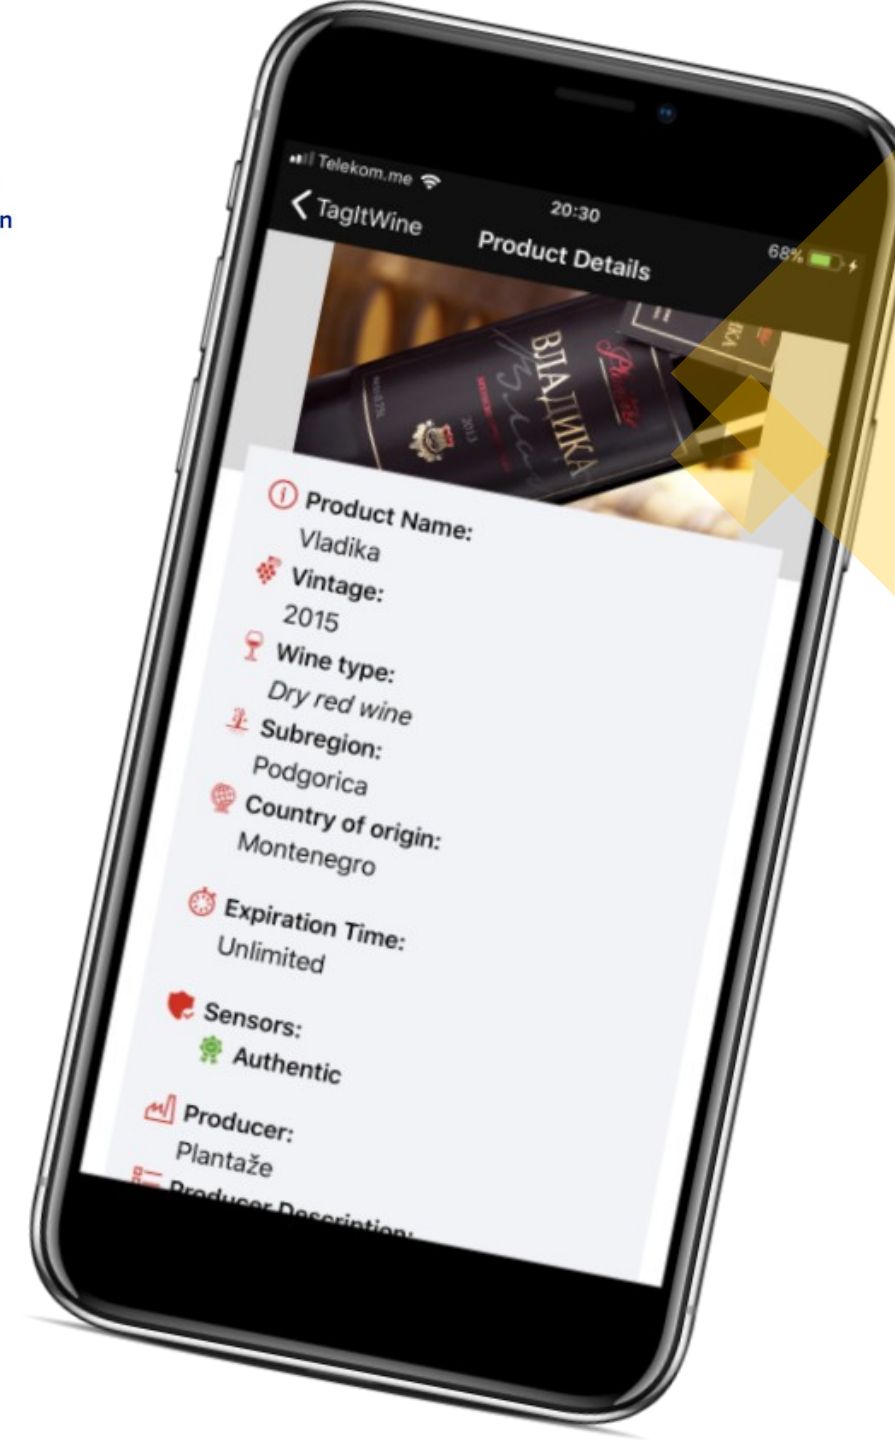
n

Telekom.me
20:30
68%
TagItWine
Product Details

ВЛАДИКА
Plantaže
2015

Product Name:
Vladika
Vintage:
2015
Wine type:
Dry red wine
Subregion:
Podgorica
Country of origin:
Montenegro
Expiration Time:
Unlimited
Sensors:
Authentic
Producer:
Plantaže
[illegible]